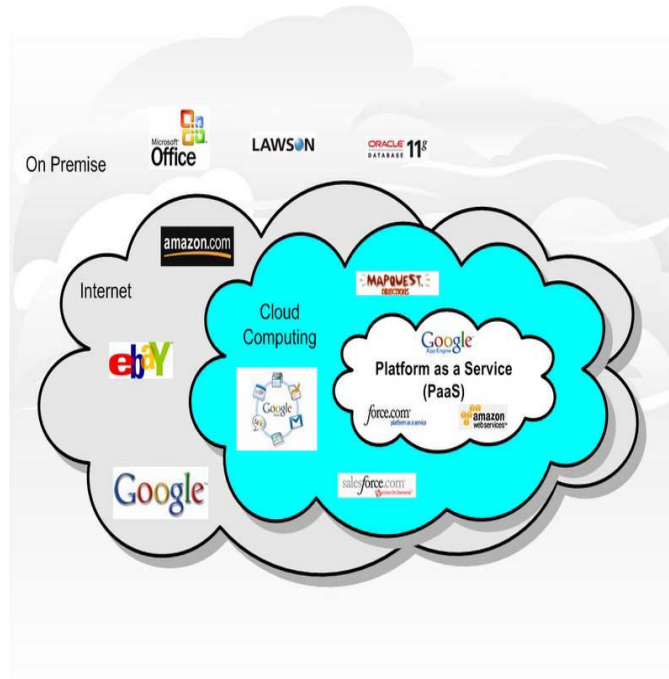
On Premise

Microsoft Office

LAWSON

ORACLE DATABASE 11g

amazon.com

Internet

MAPQUEST DIRECTIONS

Cloud Computing

ebay

Google App Engine

Platform as a Service (PaaS)

Google

force.com platform as a service

amazon webservices

Google

salesforce.com